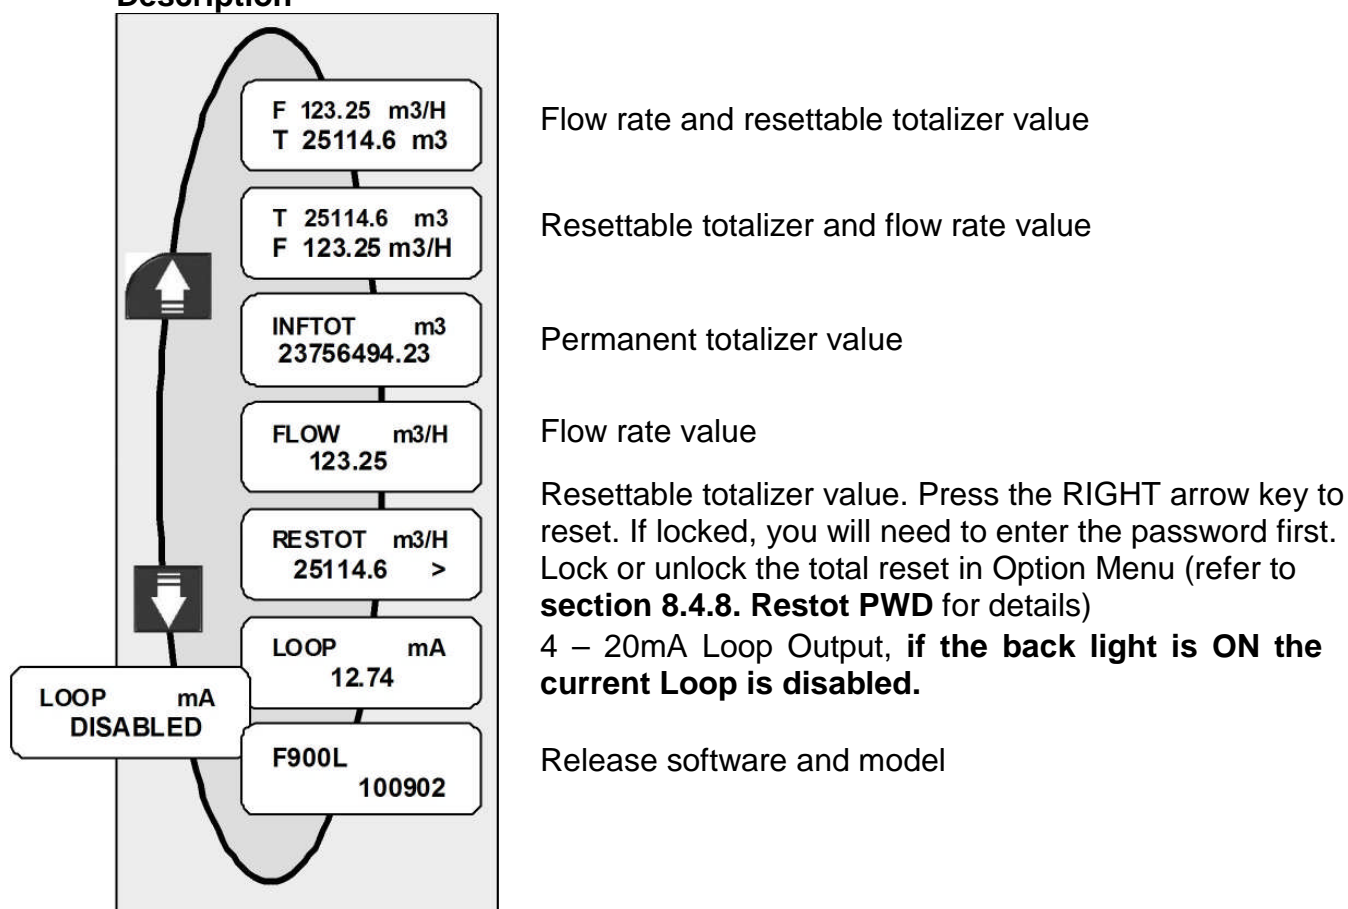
Description

F 123.25 m3/H
T 25114.6 m3

Flow rate and resettable totalizer value

T 25114.6 m3
F 123.25 m3/H

Resettable totalizer and flow rate value

INFTOT m3
23756494.23

Permanent totalizer value

FLOW m3/H
123.25

Flow rate value

RESTOT m3/H
25114.6 >

Resettable totalizer value. Press the RIGHT arrow key to reset. If locked, you will need to enter the password first. Lock or unlock the total reset in Option Menu (refer to **section 8.4.8. Restot PWD** for details)

LOOP mA
12.74

LOOP mA
DISABLED

4 – 20mA Loop Output, **if the back light is ON the current Loop is disabled.**

F900L
100902

Release software and model